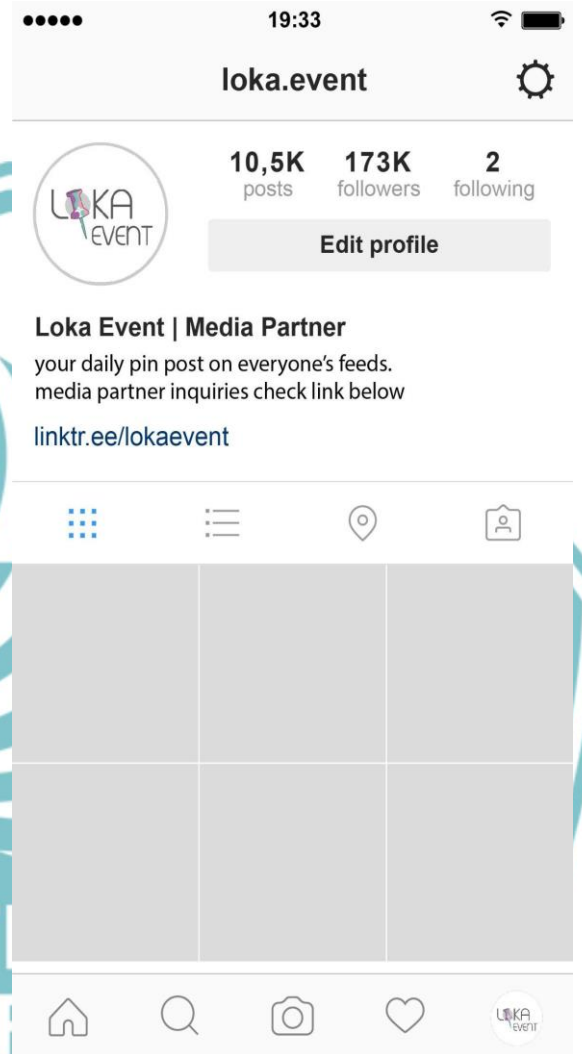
19:33

loka.event

LOKA EVENT

10,5K posts

173K followers

2 following

Edit profile

Loka Event | Media Partner

your daily pin post on everyone's feeds.
media partner inquiries check link below

linktr.ee/lokaevent

LOKA EVENT